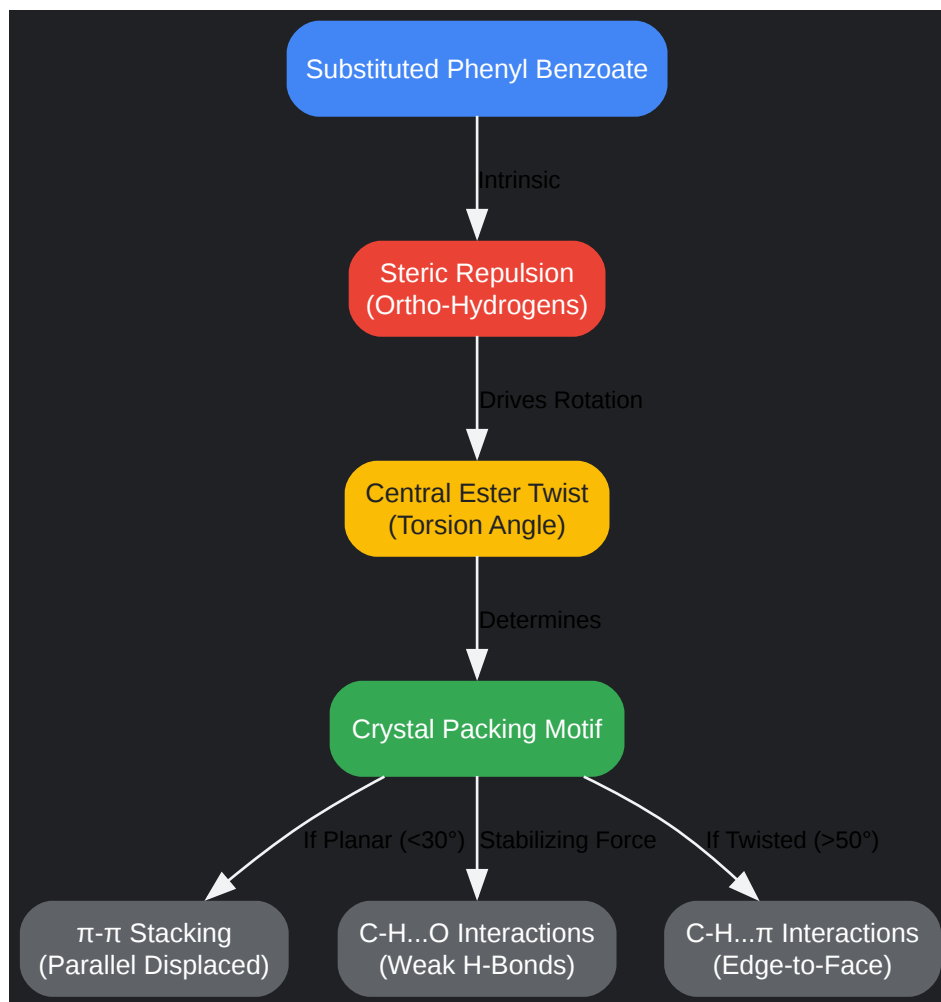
Substituted Phenyl Benzoate

Intrinsic

Steric Repulsion
(Ortho-Hydrogens)

Drives Rotation

Central Ester Twist
(Torsion Angle)

Determines

Crystal Packing Motif

If Planar (<30°)

Stabilizing Force

If Twisted (>50°)

π-π Stacking
(Parallel Displaced)

C-H...O Interactions
(Weak H-Bonds)

C-H...π Interactions
(Edge-to-Face)